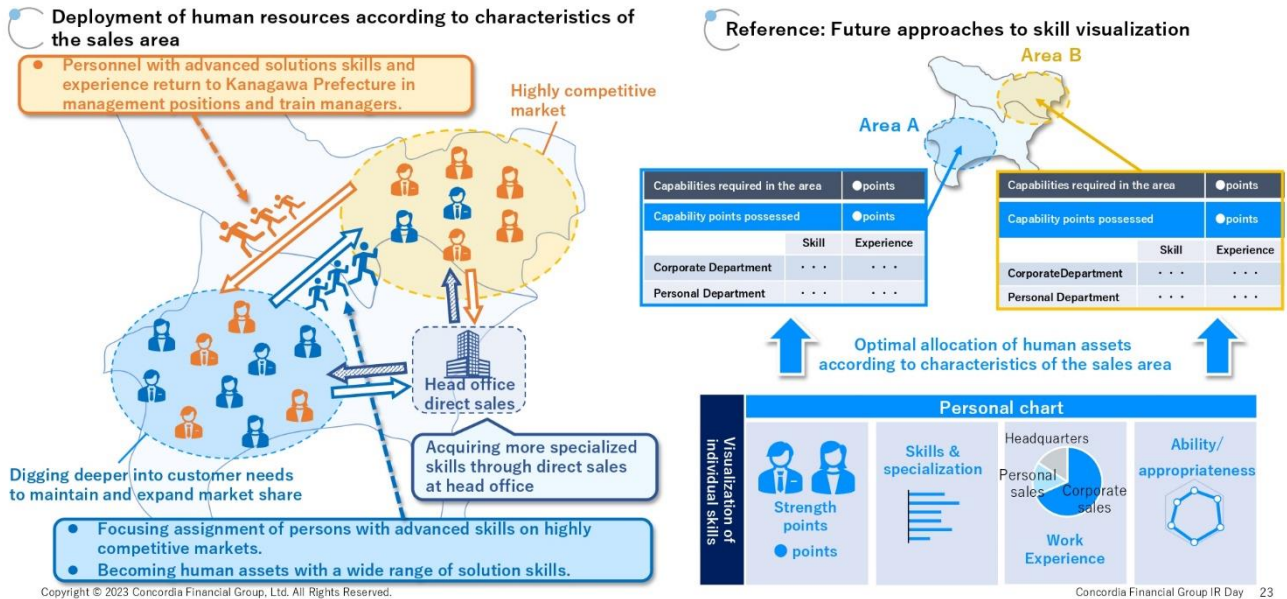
Deployment of human resources according to characteristics of the sales area

● Personnel with advanced solutions skills and experience return to Kanagawa Prefecture in management positions and train managers.

Highly competitive market

Head office direct sales

Acquiring more specialized skills through direct sales at head office

Digging deeper into customer needs to maintain and expand market share

● Focusing assignment of persons with advanced skills on highly competitive markets.
● Becoming human assets with a wide range of solution skills.

Reference: Future approaches to skill visualization

Area B

Area A

| Capabilities required in the area | ●points |
|---|---|
| Capability points possessed | ●points |
| | Skill | Experience |
| Corporate Department | ・・・ | ・・・ |
| Personal Department | ・・・ | ・・・ |

| Capabilities required in the area | ●points |
|---|---|
| Capability points possessed | ●points |
| | Skill | Experience |
| CorporateDepartment | ・・・ | ・・・ |
| Personal Department | ・・・ | ・・・ |

Optimal allocation of human assets according to characteristics of the sales area

Visualization of individual skills

Personal chart

Strength points
● points

Skills & specialization

Headquarters
Personal sales
Corporate sales
Work Experience

Ability/ appropriateness

Copyright © 2023 Concordia Financial Group, Ltd. All Rights Reserved.

Concordia Financial Group IR Day 23